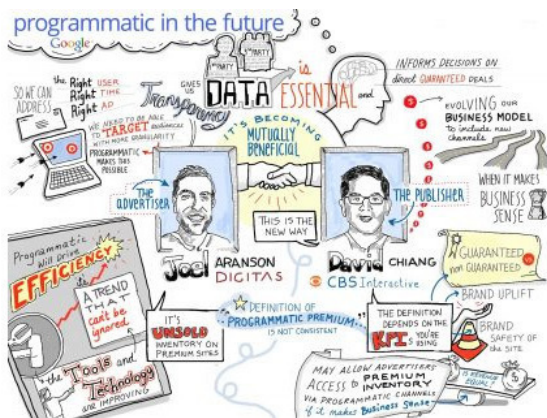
programmatic in the future
Google

SO WE CAN ADDRESS the Right USER Right TIME Right AD

WE NEED TO BE ABLE TO TARGET AUDIENCES WITH MORE GRANULARITY

PROGRAMMATIC MAKES THIS POSSIBLE

GIVES US Transparency

DATA is ESSENTIAL and

INFORMS DECISIONS ON direct GUARANTEED DEALS

EVOLVING OUR BUSINESS MODEL to include new channels

IT'S BECOMING MUTUALLY BENEFICIAL

THE advertiser

THE PUBLISHER

WHEN IT MAKES BUSINESS SENSE

THIS IS THE NEW WAY

Joel ARANSON DIGITAS

David CHIANG CBS Interactive

Programmatic will drive EFFICIENCY

A TREND THAT can't be ignored

The Tools and Technology are IMPROVING

IT'S UNSOLD INVENTORY ON PREMIUM SITES

DEFINITION OF "PROGRAMMATIC PREMIUM" IS NOT CONSISTENT

THE DEFINITION DEPENDS ON THE KPI's YOU'RE USING

GUARANTEED non GUARANTEED

BRAND UPLIFT

BRAND SAFETY OF THE SITE

MAY ALLOW ADVERTISERS ACCESS TO PREMIUM INVENTORY VIA PROGRAMMATIC CHANNELS if it makes Business Sense

IS REVENUE EQUAL?